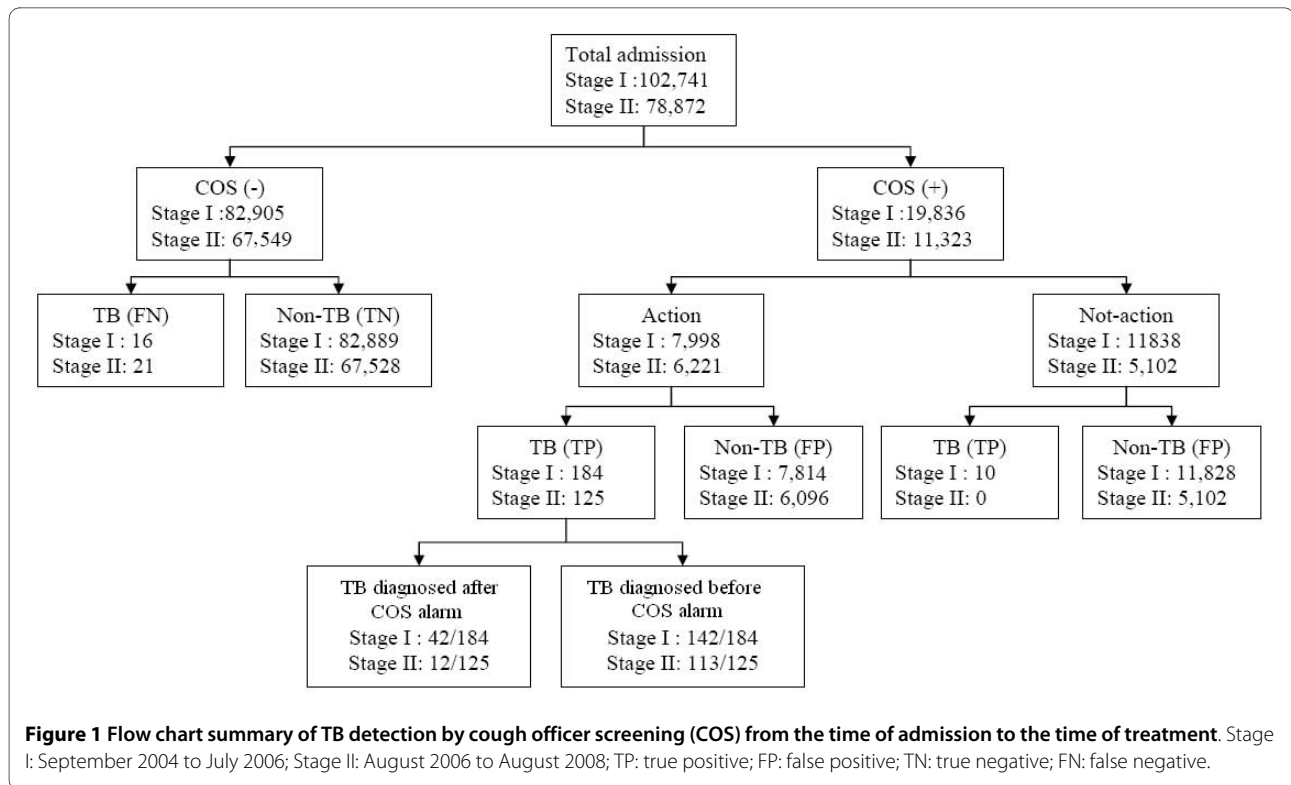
Total admission
Stage I :102,741
Stage II: 78,872

COS (-)
Stage I :82,905
Stage II: 67,549

COS (+)
Stage I :19,836
Stage II: 11,323

TB (FN)
Stage I : 16
Stage II: 21

Non-TB (TN)
Stage I : 82,889
Stage II: 67,528

Action
Stage I : 7,998
Stage II: 6,221

Not-action
Stage I : 11838
Stage II: 5,102

TB (TP)
Stage I : 184
Stage II: 125

Non-TB (FP)
Stage I : 7,814
Stage II: 6,096

TB (TP)
Stage I : 10
Stage II: 0

Non-TB (FP)
Stage I : 11,828
Stage II: 5,102

TB diagnosed after COS alarm
Stage I : 42/184
Stage II: 12/125

TB diagnosed before COS alarm
Stage I : 142/184
Stage II: 113/125

**Figure 1 Flow chart summary of TB detection by cough officer screening (COS) from the time of admission to the time of treatment**. Stage I: September 2004 to July 2006; Stage II: August 2006 to August 2008; TP: true positive; FP: false positive; TN: true negative; FN: false negative.